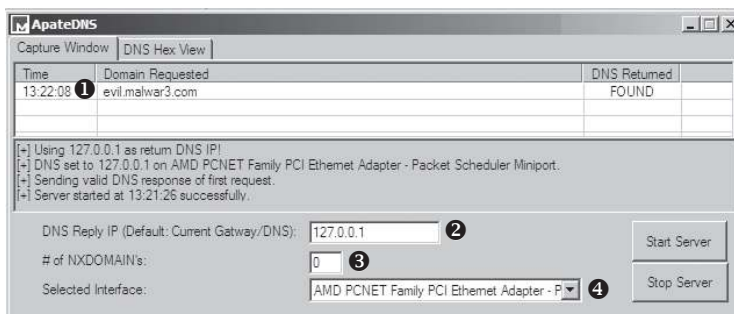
ApateDNS

Capture Window | DNS Hex View

| Time | Domain Requested | DNS Returned |
|---|---|---|
| 13:22:08 ❶ | evil.malwar3.com | FOUND |

[+] Using 127.0.0.1 as return DNS IP!
[+] DNS set to 127.0.0.1 on AMD PCNET Family PCI Ethernet Adapter - Packet Scheduler Miniport.
[+] Sending valid DNS response of first request.
[+] Server started at 13:21:26 successfully.

DNS Reply IP (Default: Current Gatway/DNS): 127.0.0.1 ❷

# of NXDOMAIN's: 0 ❸

Selected Interface: AMD PCNET Family PCI Ethernet Adapter - P ❹

Start Server

Stop Server